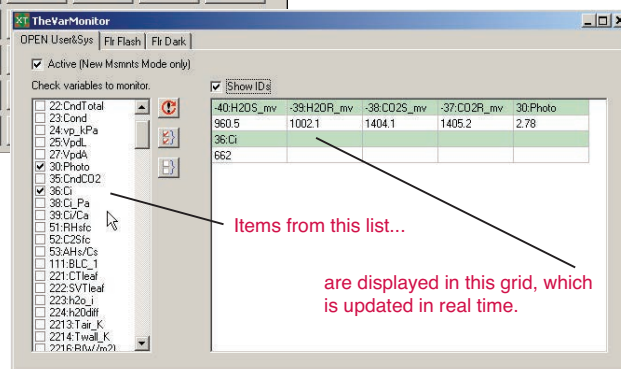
XT TheVarMonitor

OPEN User&Sys | Flr Flash | Flr Dark

Active (New Msmnts Mode only)

Check variables to monitor.

Show IDs

22:CndTotal
23:Cond
24:vp_kPa
25:VpdL
27:VpdA
30:Photo
35:CndCO2
36:Ci
38:Ci_Pa
39:Ci/Ca
51:RHsfc
52:C2Sfc
53:AHs/Cs
111:BLC_1
221:CTleaf
222:SVTleaf
223:h2o_i
224:h20diff
2213:Tair_K
2214:Twall_K
2216:R(W/m2)

| -40:H2OS_mv | -39:H2OR_mv | -38:CO2S_mv | -37:CO2R_mv | 30:Photo |
|---|---|---|---|---|
| 960.5 | 1002.1 | 1404.1 | 1405.2 | 2.78 |
| 36:Ci | | | | |
| 662 | | | | |

Items from this list...

are displayed in this grid, which is updated in real time.